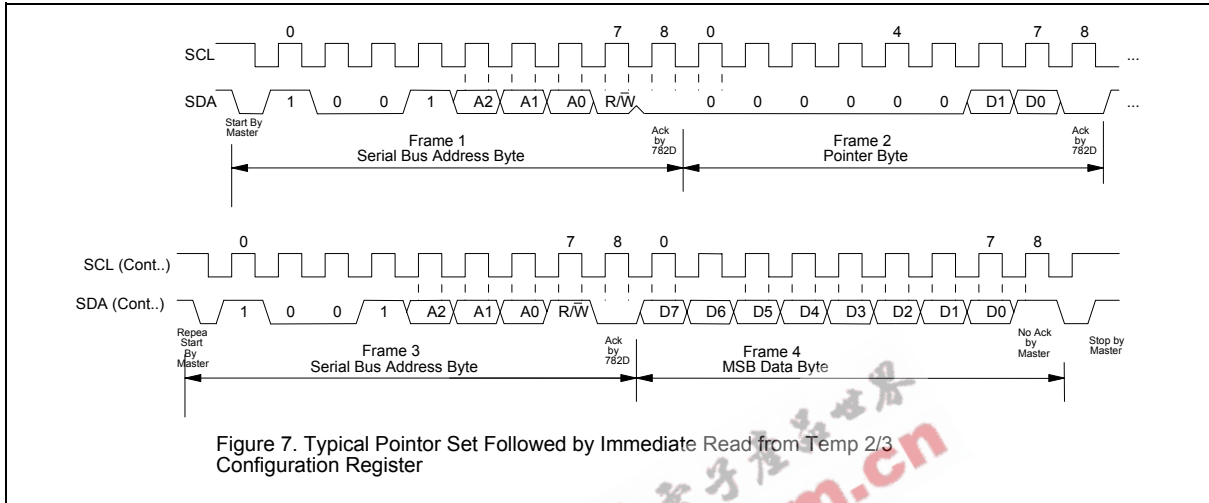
SCL

0 7 8 0 4 7 8

...

SDA

1 0 0 1 A2 A1 A0 R/$\overline{W}$ 0 0 0 0 0 0 D1 D0

...

Start By Master

Ack by 782D

Ack by 782D

Frame 1
Serial Bus Address Byte

Frame 2
Pointer Byte

SCL (Cont..)

0 7 8 0 7 8

SDA (Cont..)

1 0 0 1 A2 A1 A0 R/$\overline{W}$ D7 D6 D5 D4 D3 D2 D1 D0

Repea Start By Master

Ack by 782D

No Ack by Master

Stop by Master

Frame 3
Serial Bus Address Byte

Frame 4
MSB Data Byte

Figure 7. Typical Pointor Set Followed by Immediate Read from Temp 2/3 Configuration Register